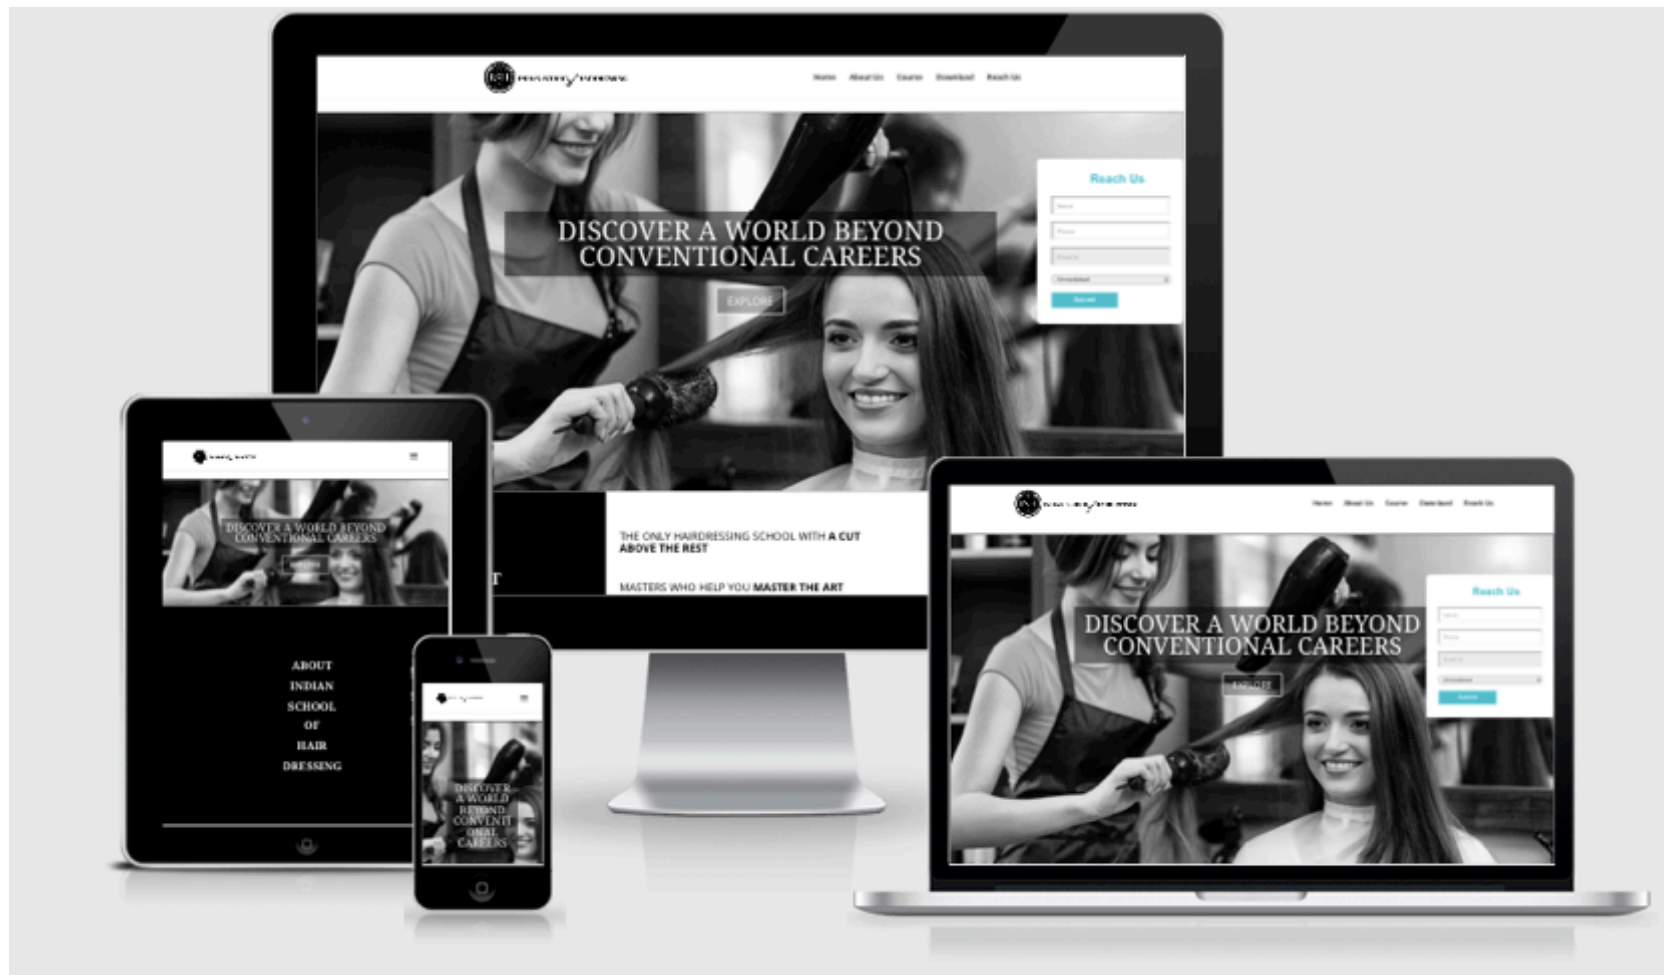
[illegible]

Home About Us Course Download Reach Us

Reach Us

DISCOVER A WORLD BEYOND CONVENTIONAL CAREERS

EXPLORE

Submit

THE ONLY HAIRDRESSING SCHOOL WITH A CUT ABOVE THE REST

MASTERS WHO HELP YOU MASTER THE ART

DISCOVER A WORLD BEYOND CONVENTIONAL CAREERS

ABOUT INDIAN SCHOOL OF HAIR DRESSING

DISCOVER A WORLD BEYOND CONVENTI ONAL CAREERS

Home About Us Course Download Reach Us

Reach Us

DISCOVER A WORLD BEYOND CONVENTIONAL CAREERS

EXPLORE

Submit